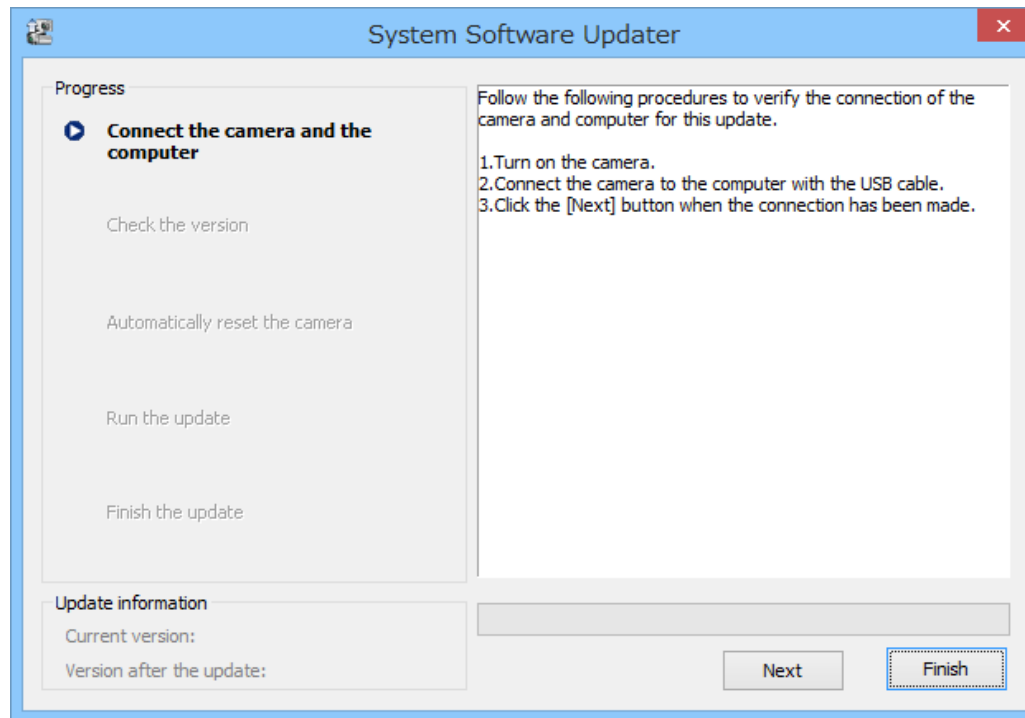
System Software Updater

Progress

Connect the camera and the computer

Check the version

Automatically reset the camera

Run the update

Finish the update

Follow the following procedures to verify the connection of the camera and computer for this update.

1.Turn on the camera.
2.Connect the camera to the computer with the USB cable.
3.Click the [Next] button when the connection has been made.

Update information

Current version:

Version after the update:

Next

Finish